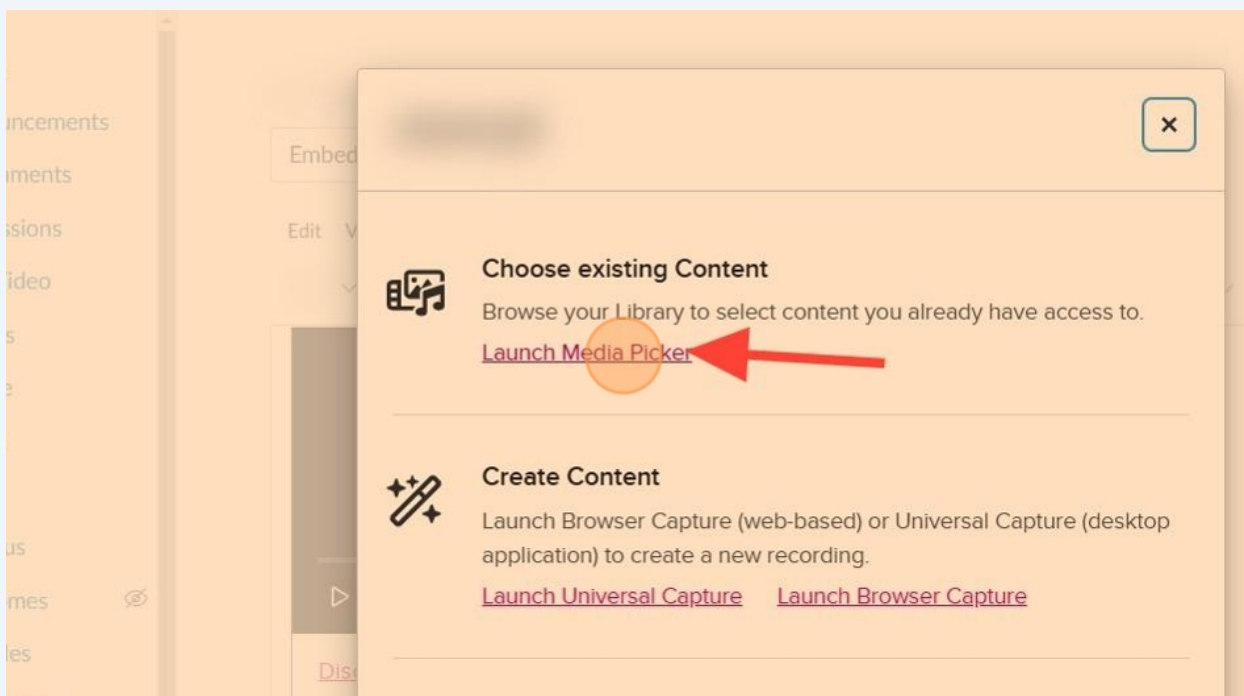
incements
iments
ssions
'ideo
s
e
us
mes
les

Embed
Edit V
Disc

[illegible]

×

Choose existing Content

Browse your Library to select content you already have access to.

Launch Media Picker

Create Content

Launch Browser Capture (web-based) or Universal Capture (desktop application) to create a new recording.

Launch Universal Capture    Launch Browser Capture